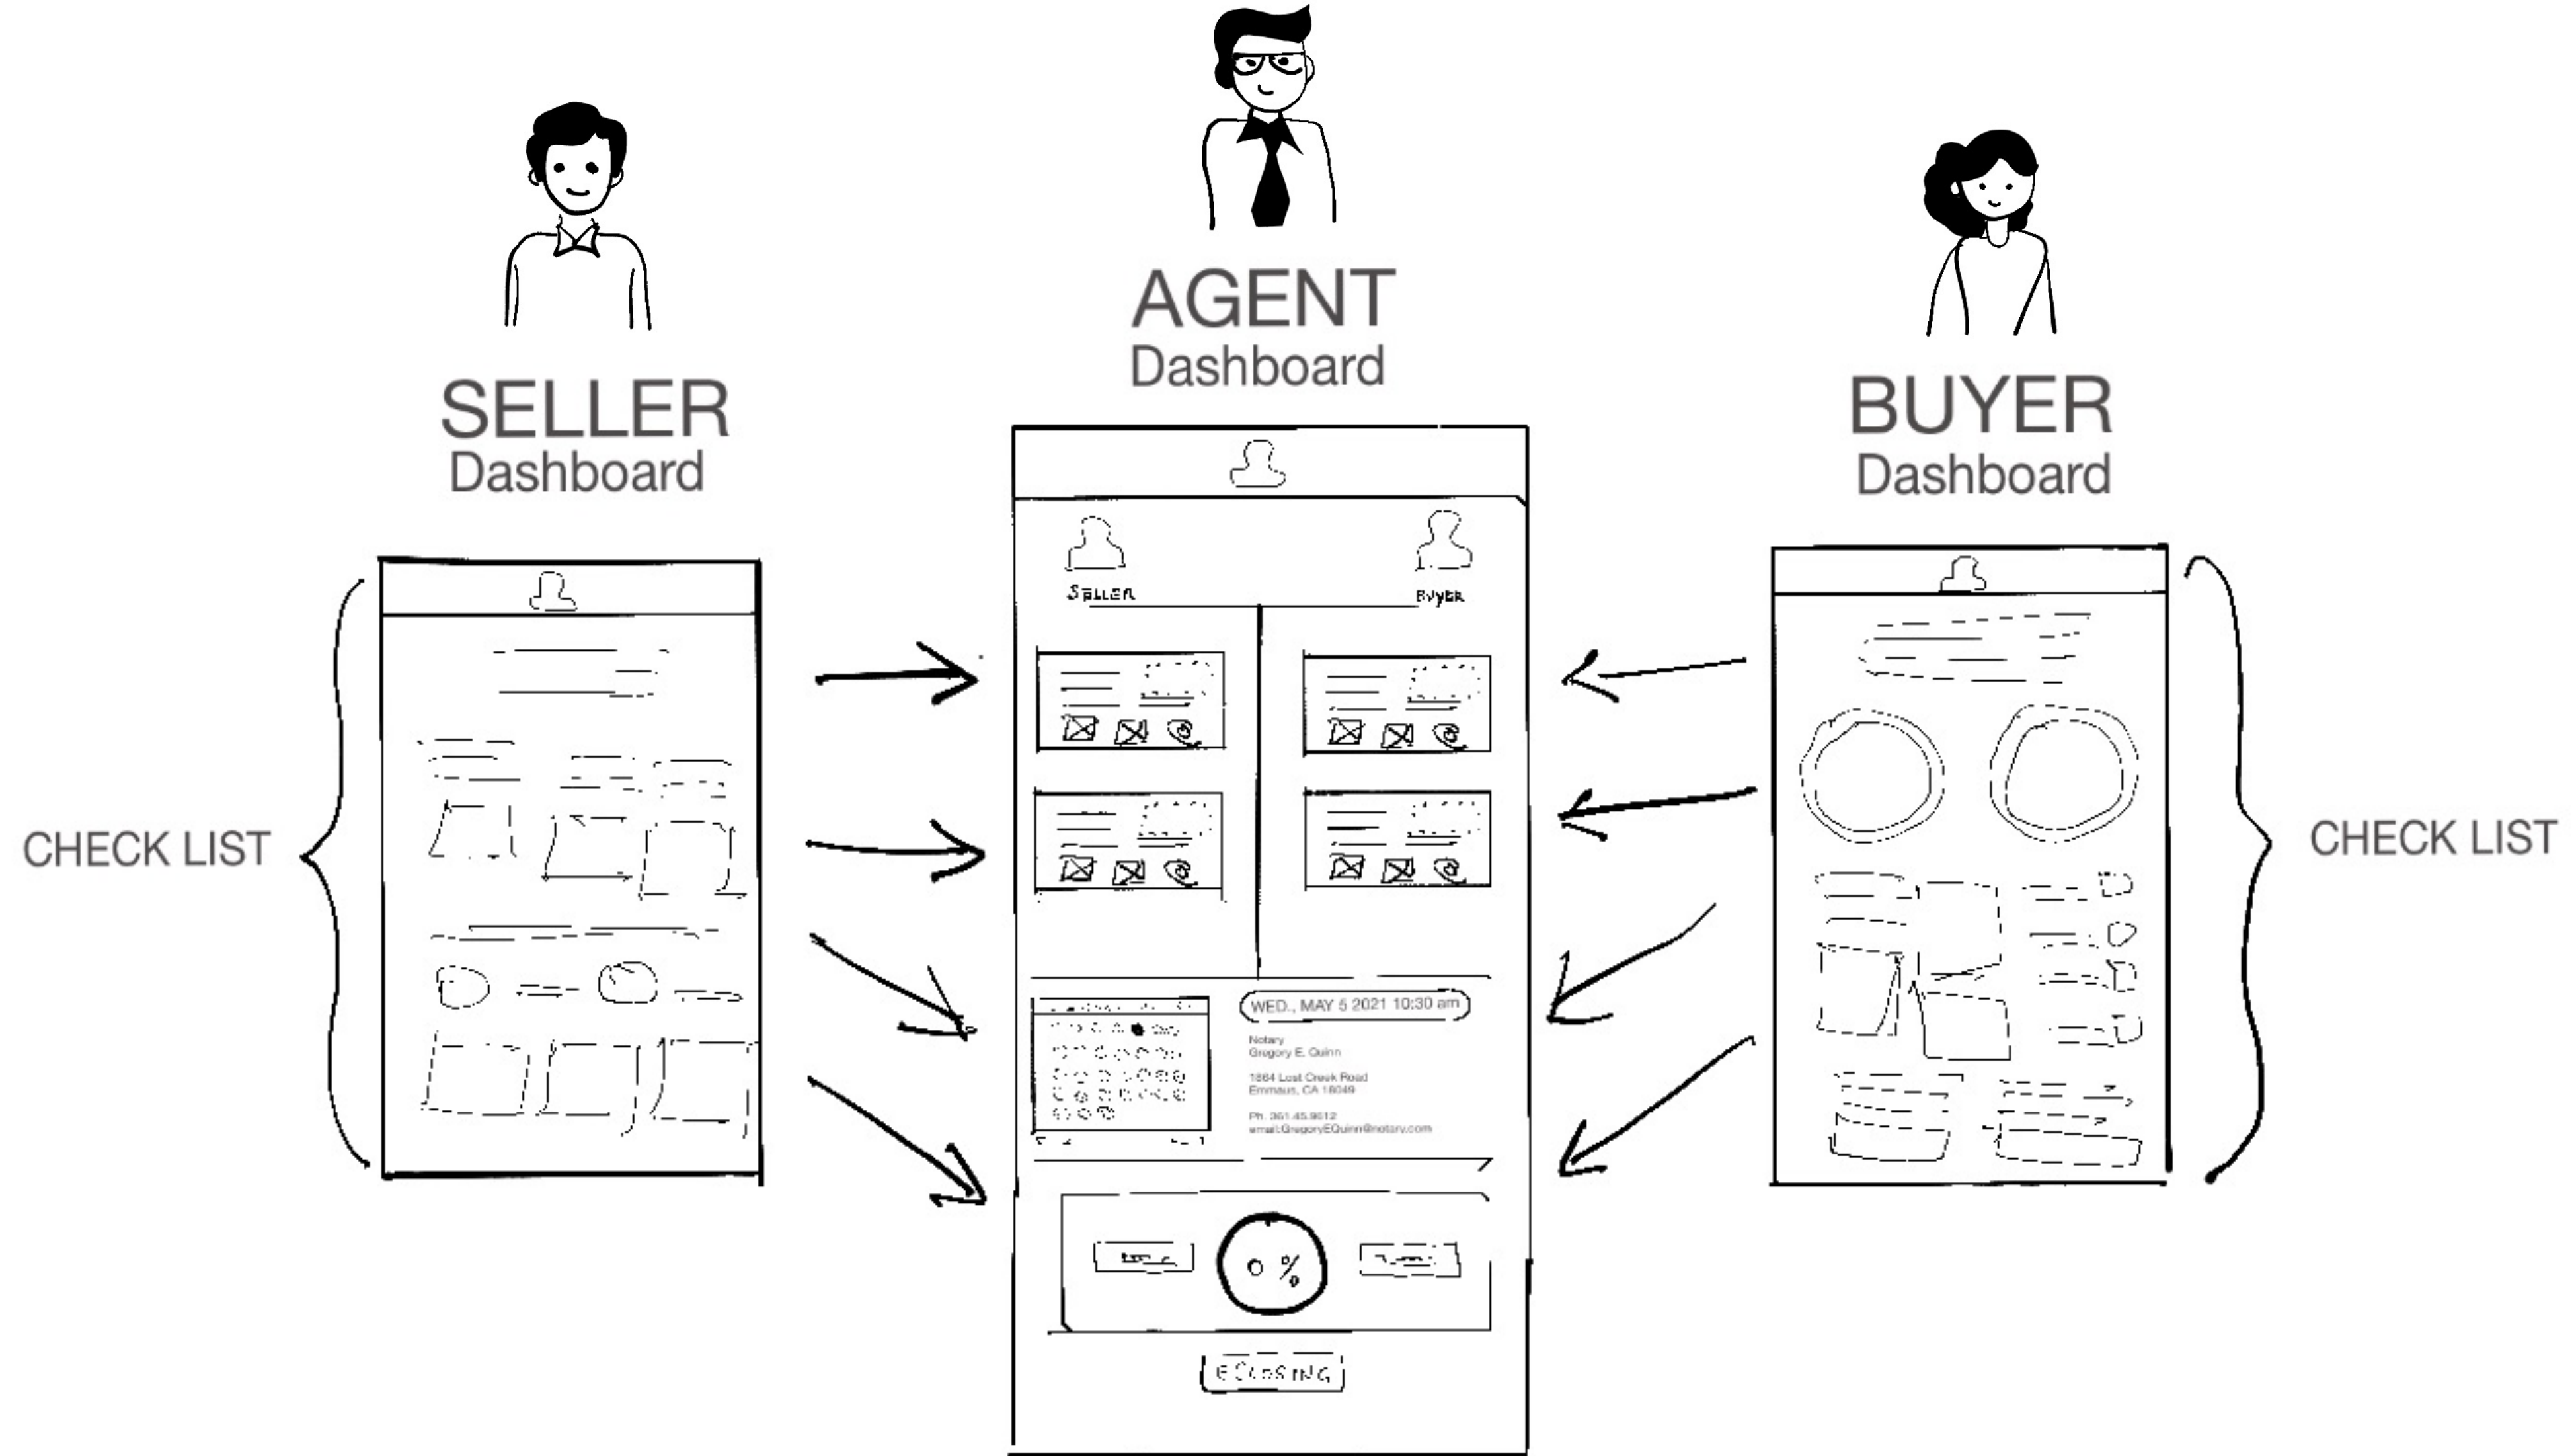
AGENT
Dashboard

SELLER
Dashboard

BUYER
Dashboard

CHECK LIST

Seller

Buyer

WED., MAY 5 2021 10:30 am

Notary
Gregory E. Quinn

1864 Lost Creek Road
Emmaus, CA 18049

Ph. 361.45.9612
email:GregoryEQuinn@notary.com

0 %

ECLOSING

CHECK LIST